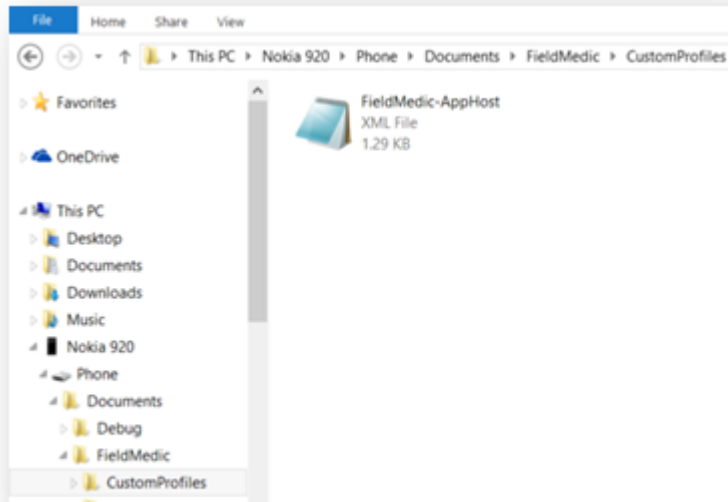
File Home Share View

This PC ▸ Nokia 920 ▸ Phone ▸ Documents ▸ FieldMedic ▸ CustomProfiles

Favorites

OneDrive

This PC

Desktop

Documents

Downloads

Music

Nokia 920

Phone

Documents

Debug

FieldMedic

CustomProfiles

FieldMedic-AppHost
XML File
1.29 KB